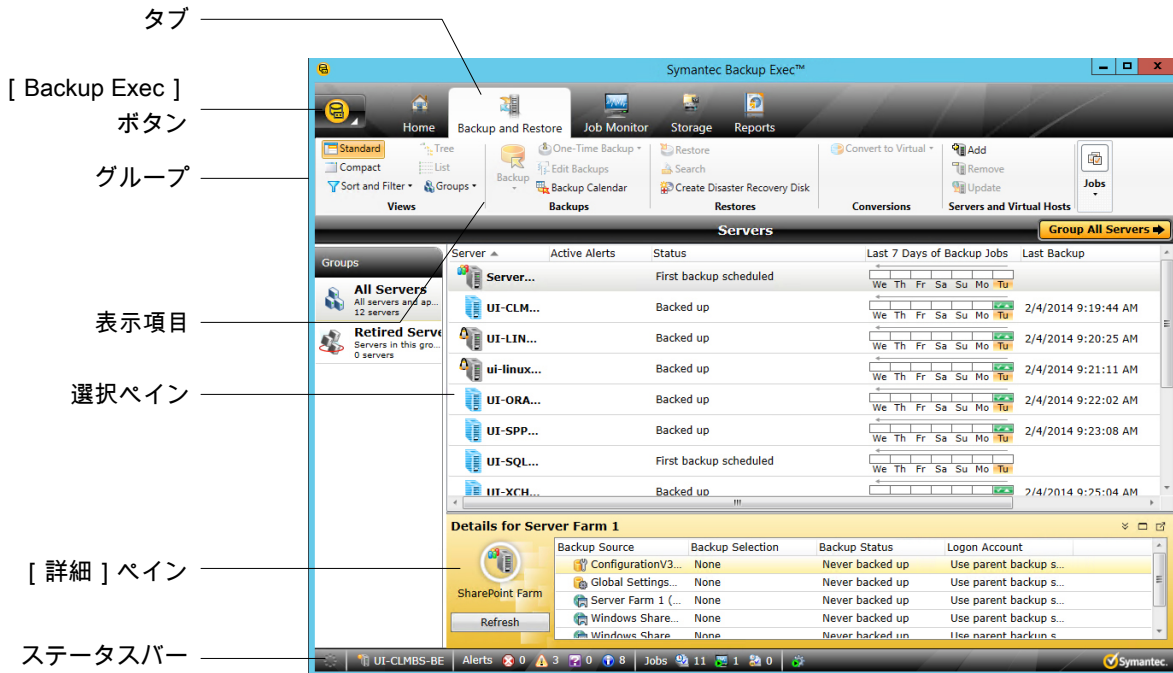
タブ

[ Backup Exec ] ボタン

グループ

表示項目

選択ペイン

[ 詳細 ] ペイン

ステータスバー

Symantec Backup Exec™

Home
Backup and Restore
Job Monitor
Storage
Reports

Standard
Compact
Sort and Filter
Tree
List
Groups
Views

Backup
One-Time Backup
Edit Backups
Backup Calendar
Backups

Restore
Search
Create Disaster Recovery Disk
Restores

Convert to Virtual
Conversions

Add
Remove
Update
Servers and Virtual Hosts

Jobs

Servers
Group All Servers

Groups
All Servers
All servers and ap...
12 servers
Retired Serve
Servers in this gro...
0 servers

| Server | Active Alerts | Status | Last 7 Days of Backup Jobs | Last Backup |
|---|---|---|---|---|
| Server... | | First backup scheduled | We Th Fr Sa Su Mo Tu | |
| UI-CLM... | | Backed up | We Th Fr Sa Su Mo Tu | 2/4/2014 9:19:44 AM |
| UI-LIN... | | Backed up | We Th Fr Sa Su Mo Tu | 2/4/2014 9:20:25 AM |
| ui-linux... | | Backed up | We Th Fr Sa Su Mo Tu | 2/4/2014 9:21:11 AM |
| UI-ORA... | | Backed up | We Th Fr Sa Su Mo Tu | 2/4/2014 9:22:02 AM |
| UI-SPP... | | Backed up | We Th Fr Sa Su Mo Tu | 2/4/2014 9:23:08 AM |
| UI-SQL... | | First backup scheduled | We Th Fr Sa Su Mo Tu | |
| UI-XCH... | | Backed up | | 2/4/2014 9:25:04 AM |

Details for Server Farm 1

SharePoint Farm
Refresh

| Backup Source | Backup Selection | Backup Status | Logon Account |
|---|---|---|---|
| ConfigurationV3... | None | Never backed up | Use parent backup s... |
| Global Settings... | None | Never backed up | Use parent backup s... |
| Server Farm 1 (... | None | Never backed up | Use parent backup s... |
| Windows Share... | None | Never backed up | Use parent backup s... |
| Windows Share... | None | Never backed up | Use parent backup s... |

UI-CLMBS-BE | Alerts 0 3 0 8 | Jobs 11 1 0 | Symantec.